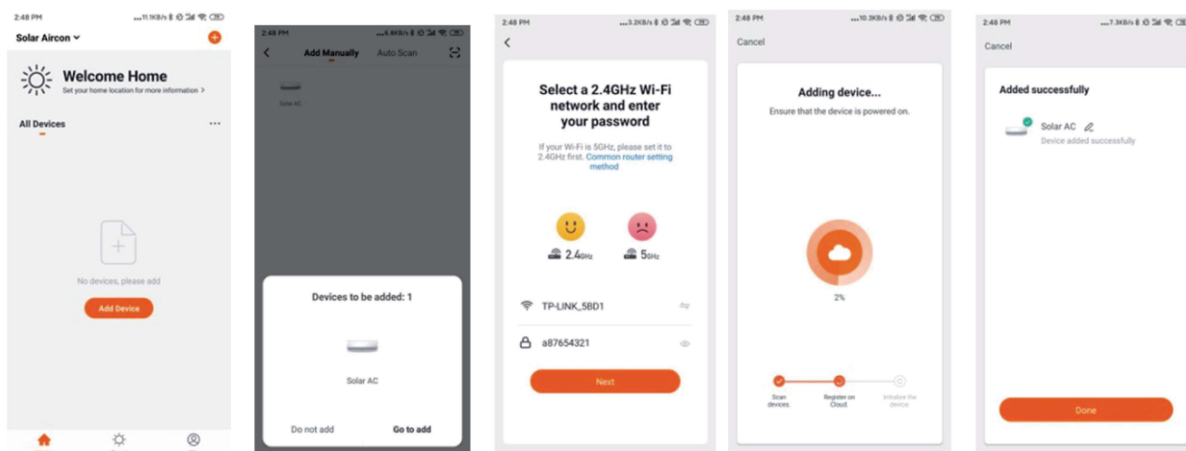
2:48 PM ...11.1KB/s

Solar Aircon

Welcome Home
Set your home location for more information >

All Devices ...

No devices, please add

Add Device

2:48 PM ...6.8KB/s

Add Manually Auto Scan

Solar AC

Devices to be added: 1

Solar AC

Do not add Go to add

2:48 PM ...3.2KB/s

Select a 2.4GHz Wi-Fi network and enter your password

If your Wi-Fi is 5GHz, please set it to 2.4GHz first. Common router setting method

2.4GHz 5GHz

TP-LINK_5BD1

a87654321

Next

2:48 PM ...10.3KB/s

Cancel

Adding device...
Ensure that the device is powered on.

2%

Scan devices. Register on Cloud. Initialize the device.

2:48 PM ...7.3KB/s

Cancel

Added successfully

Solar AC
Device added successfully

Done